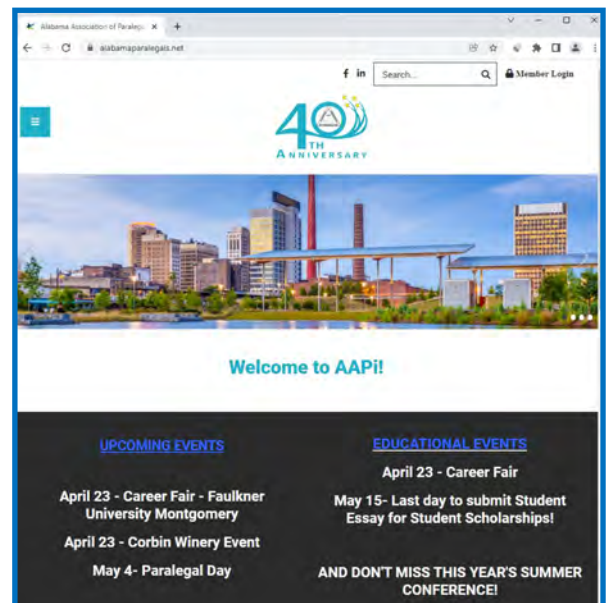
Alabama Association of Paralega ×

alabamaparalegals.net

f in Search... Member Login

40TH ANNIVERSARY

Welcome to AAPi!

UPCOMING EVENTS

April 23 - Career Fair - Faulkner University Montgomery

April 23 - Corbin Winery Event

May 4- Paralegal Day

EDUCATIONAL EVENTS

April 23 - Career Fair

May 15- Last day to submit Student Essay for Student Scholarships!

AND DON'T MISS THIS YEAR'S SUMMER CONFERENCE!